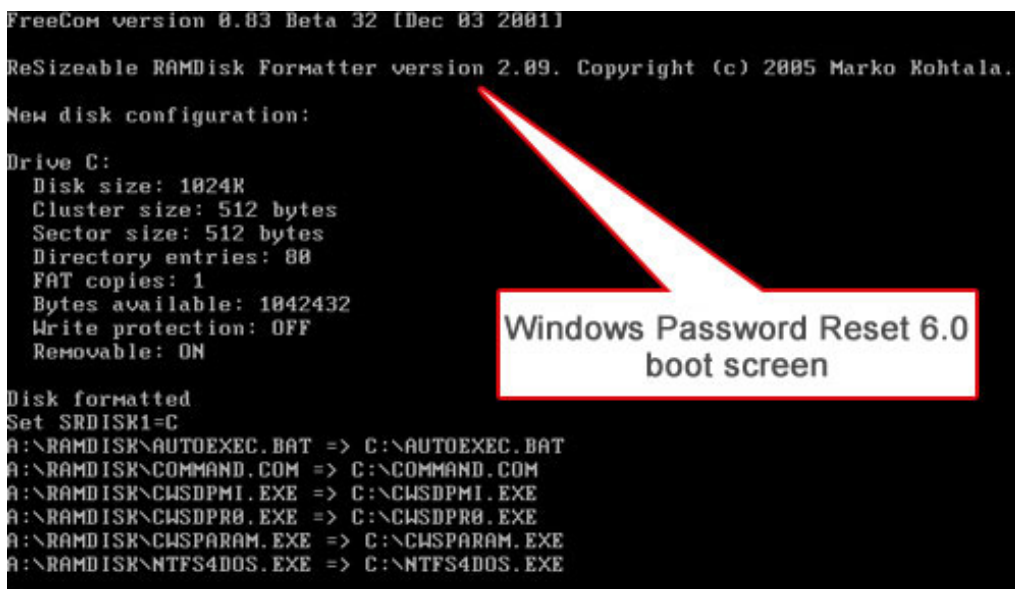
FreeCom version 0.83 Beta 32 [Dec 03 2001]

ReSizeable RAMDisk Formatter version 2.09. Copyright (c) 2005 Marko Kohtala.

New disk configuration:

Drive C:
Disk size: 1024K
Cluster size: 512 bytes
Sector size: 512 bytes
Directory entries: 80
FAT copies: 1
Bytes available: 1042432
Write protection: OFF
Removable: ON

Disk formatted
Set SRDISK1=C
A:\RAMDISK\AUTOEXEC.BAT => C:\AUTOEXEC.BAT
A:\RAMDISK\COMMAND.COM => C:\COMMAND.COM
A:\RAMDISK\CWSDPMI.EXE => C:\CWSDPMI.EXE
A:\RAMDISK\CWSDPR0.EXE => C:\CWSDPR0.EXE
A:\RAMDISK\CWSPARAM.EXE => C:\CWSPARAM.EXE
A:\RAMDISK\NTFS4DOS.EXE => C:\NTFS4DOS.EXE

Windows Password Reset 6.0 boot screen